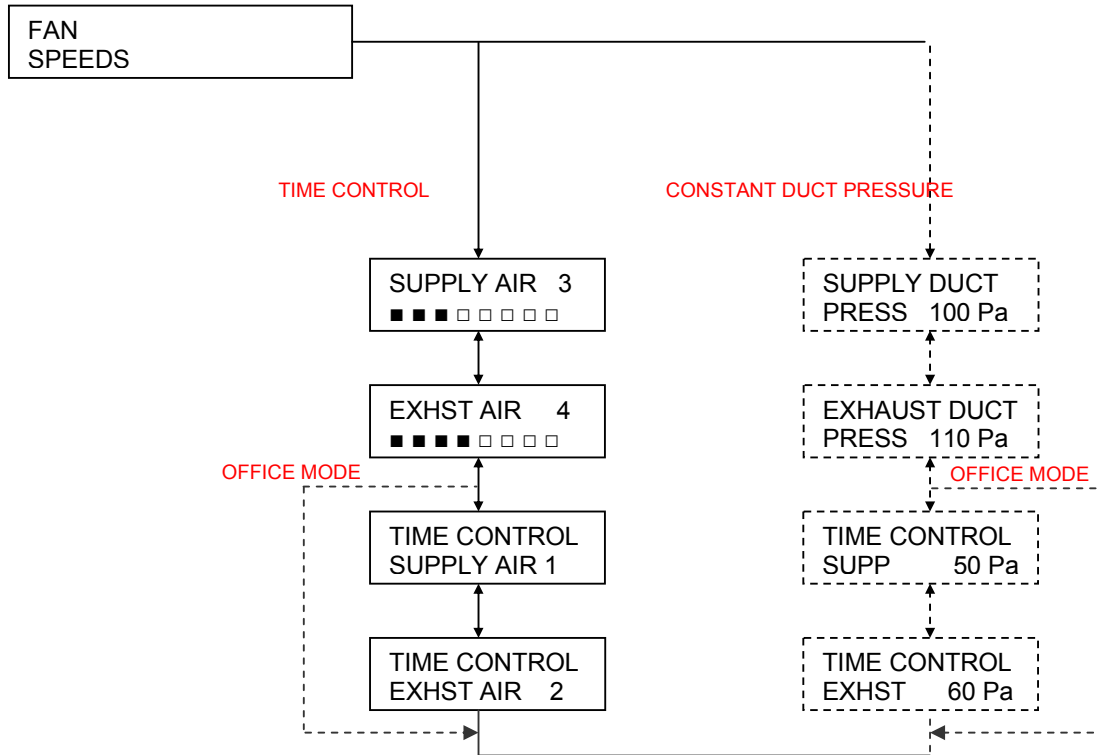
FAN
SPEEDS

TIME CONTROL

CONSTANT DUCT PRESSURE

SUPPLY AIR 3
■ ■ ■ □ □ □ □ □

EXHST AIR 4
■ ■ ■ ■ □ □ □ □

OFFICE MODE

TIME CONTROL
SUPPLY AIR 1

TIME CONTROL
EXHST AIR 2

SUPPLY DUCT
PRESS 100 Pa

EXHAUST DUCT
PRESS 110 Pa

OFFICE MODE

TIME CONTROL
SUPP 50 Pa

TIME CONTROL
EXHST 60 Pa